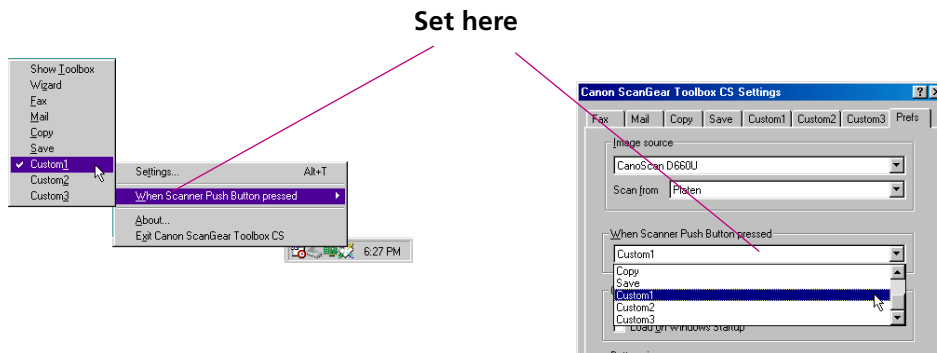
Set here

Show Toolbox
Wizard
Fax
Mail
Copy
Save
✔ Custom1
Custom2
Custom3

Settings... Alt+T
When Scanner Push Button pressed
About...
Exit Canon ScanGear Toolbox CS

6:27 PM

Canon ScanGear Toolbox CS Settings
Fax | Mail | Copy | Save | Custom1 | Custom2 | Custom3 | Prefs
Image source
CanoScan D660U
Scan from Platen
When Scanner Push Button pressed
Custom1
Copy
Save
Custom1
Custom2
Custom3
Load on Windows Startup